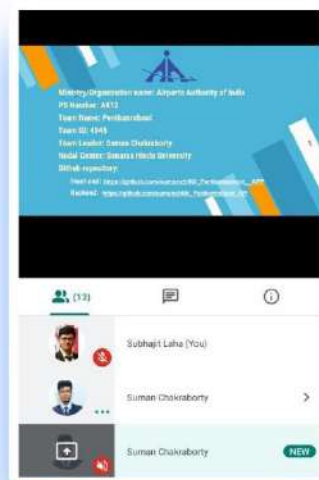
Ministry/Organization name: Airports Authority of India
PS Number: AK13
Team Name: Panikanstuad
Team ID: 4345
Team Leader: Suman Chakraborty
Nodal Centre: Banaras Hindu University
Github repository:
Front end: https://github.com/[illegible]
Backend: https://github.com/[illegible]

(13)

Subhajit Laha (You)

Suman Chakraborty

Suman Chakraborty

NEW